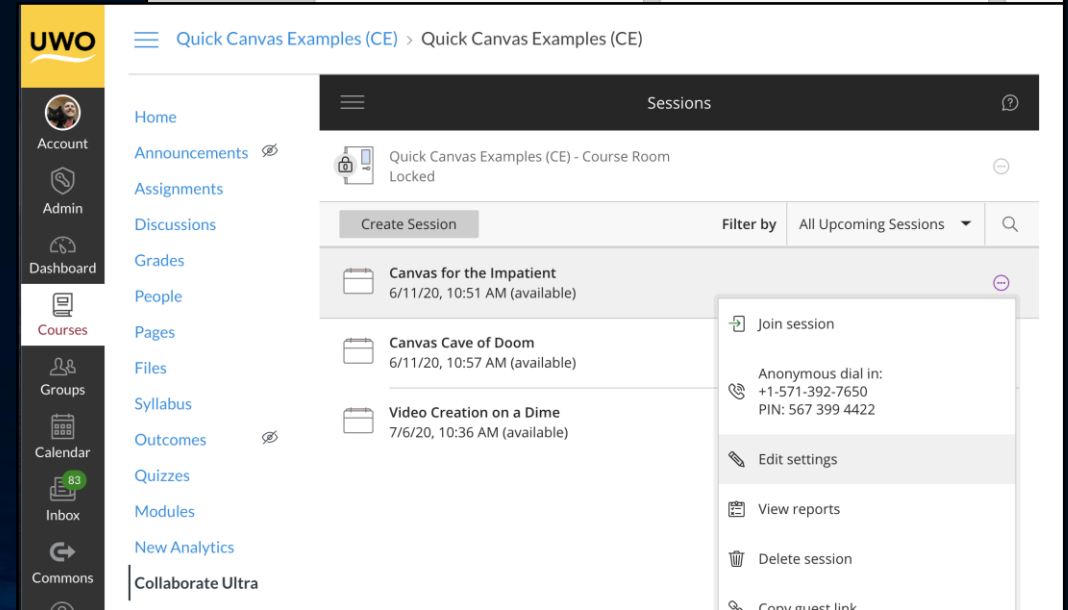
UWO

Account

Admin

Dashboard

Courses

Groups

Calendar

83

Inbox

Commons

Quick Canvas Examples (CE) > Quick Canvas Examples (CE)

Home

Announcements

Assignments

Discussions

Grades

People

Pages

Files

Syllabus

Outcomes

Quizzes

Modules

New Analytics

Collaborate Ultra

Sessions

Quick Canvas Examples (CE) - Course Room
Locked

Create Session

Filter by All Upcoming Sessions

Canvas for the Impatient
6/11/20, 10:51 AM (available)

Canvas Cave of Doom
6/11/20, 10:57 AM (available)

Video Creation on a Dime
7/6/20, 10:36 AM (available)

Join session

Anonymous dial in:
+1-571-392-7650
PIN: 567 399 4422

Edit settings

View reports

Delete session

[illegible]